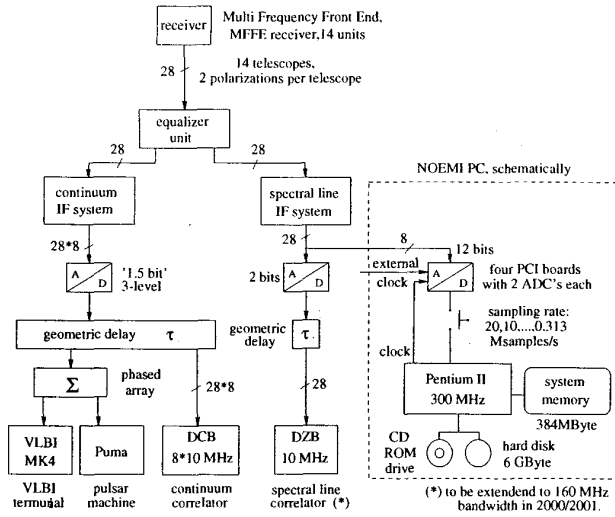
receiver

Multi Frequency Front End, MFFE receiver,14 units

28

14 telescopes, 2 polarizations per telescope

equalizer unit

28

28

continuum IF system

spectral line IF system

NOEMI PC, schematically

28*8

28

8

12 bits

A D

'1.5 bit' 3-level

2 bits

A D

external clock

A D

four PCI boards with 2 ADC's each

geometric delay $\tau$

geometric delay

$\tau$

sampling rate: 20,10,....0.313 Msamples/s

$\Sigma$

phased array

28*8

28

clock

Pentium II 300 MHz

system memory

384MByte

VLBI MK4

Puma

DCB 8*10 MHz

DZB 10 MHz

CD ROM drive

hard disk 6 GByte

VLBI termuial

pulsar machine

continuum correlator

spectral line correlator (*)

(*) to be extendend to 160 MHz bandwidth in 2000/2001.